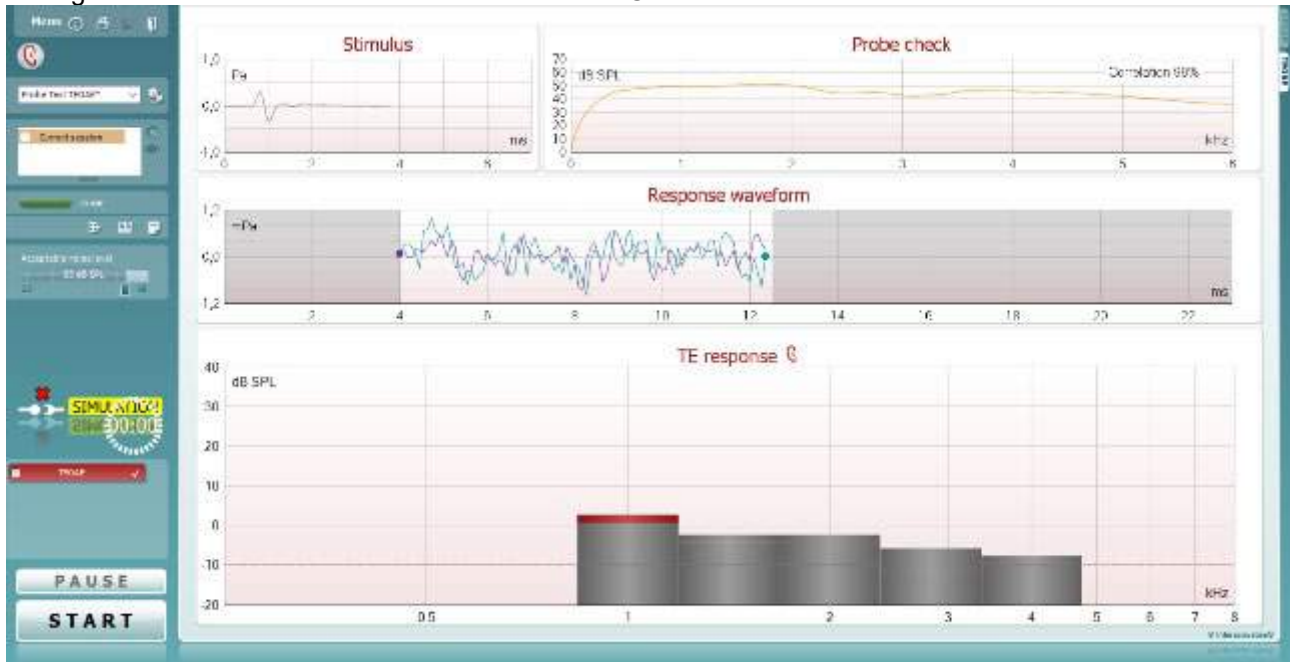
Menu

Probe test TEOAE

Stimulus

1,0

Pa

0,0

-1,0

0

2

4

6

ms

Probe check

70

60

50

40

30

20

10

0

dB SPL

Correlation 99%

0

1

2

3

4

5

6

kHz

Response waveform

1,2

mPa

0,0

-1,2

2

4

6

8

10

12

14

16

18

20

22

ms

TE response

40

dB SPL

30

20

10

0

-10

-20

0.5

1

2

3

4

5

6

7

8

kHz

SIMULATION

00:00

TEOAE

PAUSE

START